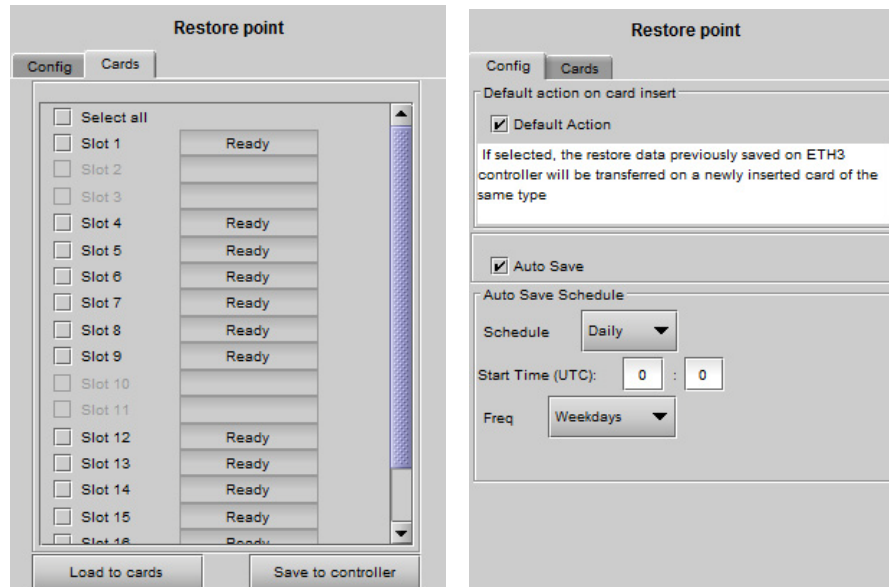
Restore point

Config Cards

Select all

Slot 1 Ready

Slot 2

Slot 3

Slot 4 Ready

Slot 5 Ready

Slot 6 Ready

Slot 7 Ready

Slot 8 Ready

Slot 9 Ready

Slot 10

Slot 11

Slot 12 Ready

Slot 13 Ready

Slot 14 Ready

Slot 15 Ready

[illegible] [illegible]

Load to cards

Save to controller

Restore point

Config Cards

Default action on card insert

Default Action

If selected, the restore data previously saved on ETH3 controller will be transferred on a newly inserted card of the same type

Auto Save

Auto Save Schedule

Schedule Daily

Start Time (UTC): 0 : 0

Freq Weekdays